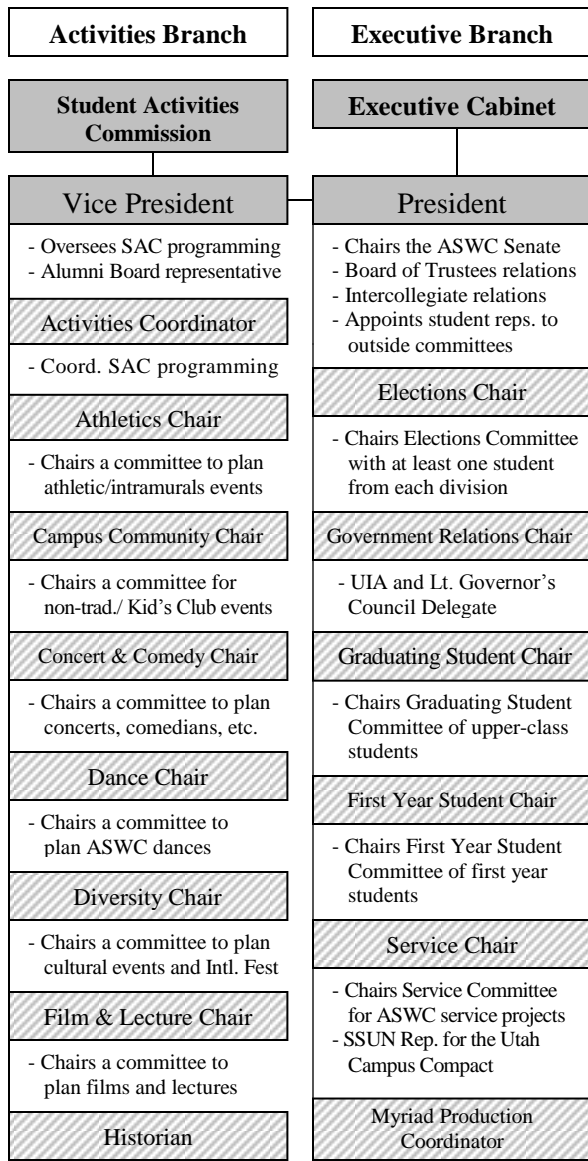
Activities Branch

Student Activities Commission

Vice President

- Oversees SAC programming
- Alumni Board representative

Activities Coordinator

- Coord. SAC programming

Athletics Chair

- Chairs a committee to plan athletic/intramurals events

Campus Community Chair

- Chairs a committee for non-trad./ Kid's Club events

Concert & Comedy Chair

- Chairs a committee to plan concerts, comedians, etc.

Dance Chair

- Chairs a committee to plan ASWC dances

Diversity Chair

- Chairs a committee to plan cultural events and Intl. Fest

Film & Lecture Chair

- Chairs a committee to plan films and lectures

Historian

Executive Branch

Executive Cabinet

President

- Chairs the ASWC Senate
- Board of Trustees relations
- Intercollegiate relations
- Appoints student reps. to outside committees

Elections Chair

- Chairs Elections Committee with at least one student from each division

Government Relations Chair

- UIA and Lt. Governor's Council Delegate

Graduating Student Chair

- Chairs Graduating Student Committee of upper-class students

First Year Student Chair

- Chairs First Year Student Committee of first year students

Service Chair

- Chairs Service Committee for ASWC service projects
- SSUN Rep. for the Utah Campus Compact

Myriad Production Coordinator